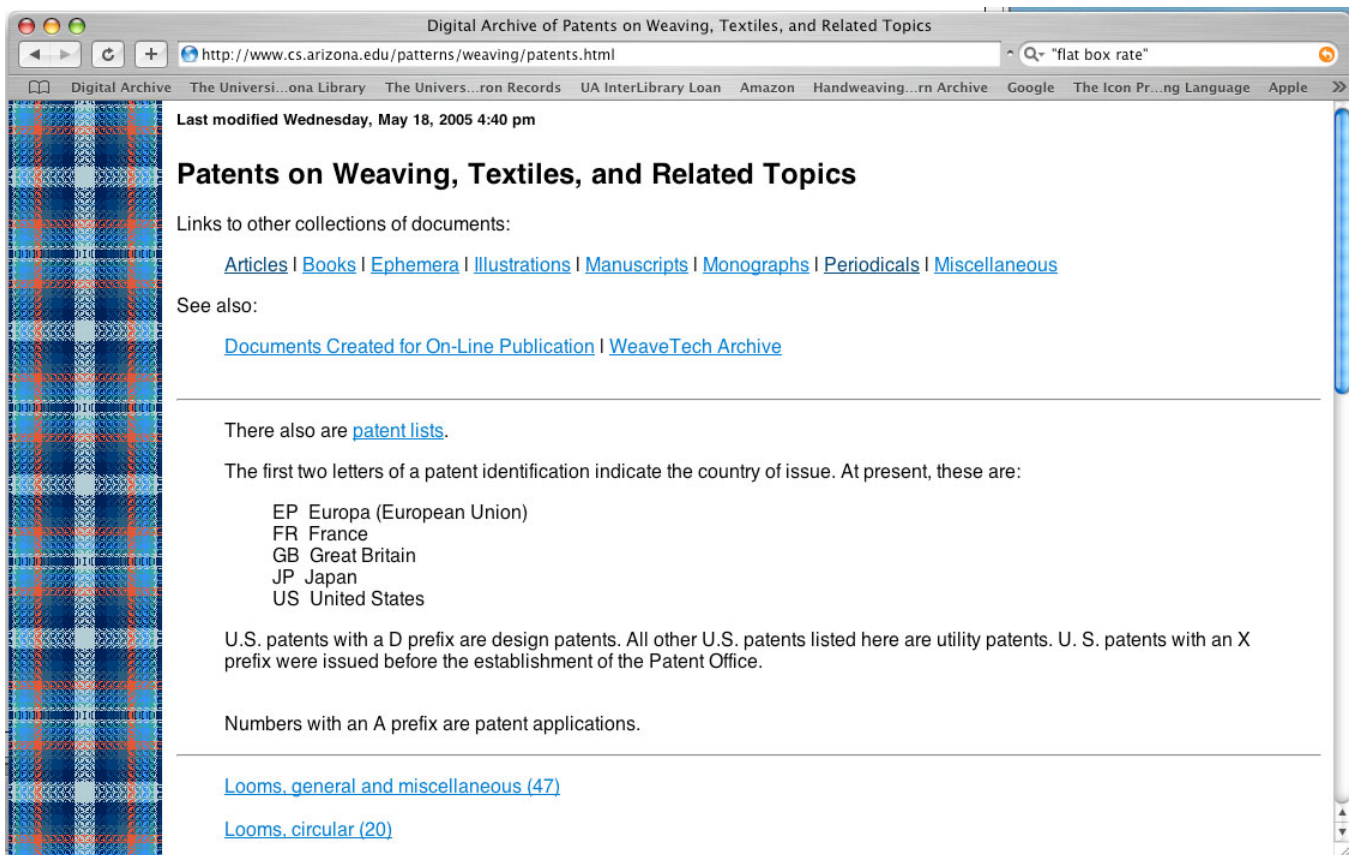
Digital Archive of Patents on Weaving, Textiles, and Related Topics

http://www.cs.arizona.edu/patterns/weaving/patents.html

"flat box rate"

Digital Archive The Universi...ona Library The Univers...ron Records UA InterLibrary Loan Amazon Handweaving...rn Archive Google The Icon Pr...ng Language Apple

Last modified Wednesday, May 18, 2005 4:40 pm

Patents on Weaving, Textiles, and Related Topics

Links to other collections of documents:

Articles | Books | Ephemera | Illustrations | Manuscripts | Monographs | Periodicals | Miscellaneous

See also:

Documents Created for On-Line Publication | WeaveTech Archive

There also are patent lists.

The first two letters of a patent identification indicate the country of issue. At present, these are:

EP Europa (European Union)
FR France
GB Great Britain
JP Japan
US United States

U.S. patents with a D prefix are design patents. All other U.S. patents listed here are utility patents. U. S. patents with an X prefix were issued before the establishment of the Patent Office.

Numbers with an A prefix are patent applications.

Looms, general and miscellaneous (47)

Looms, circular (20)